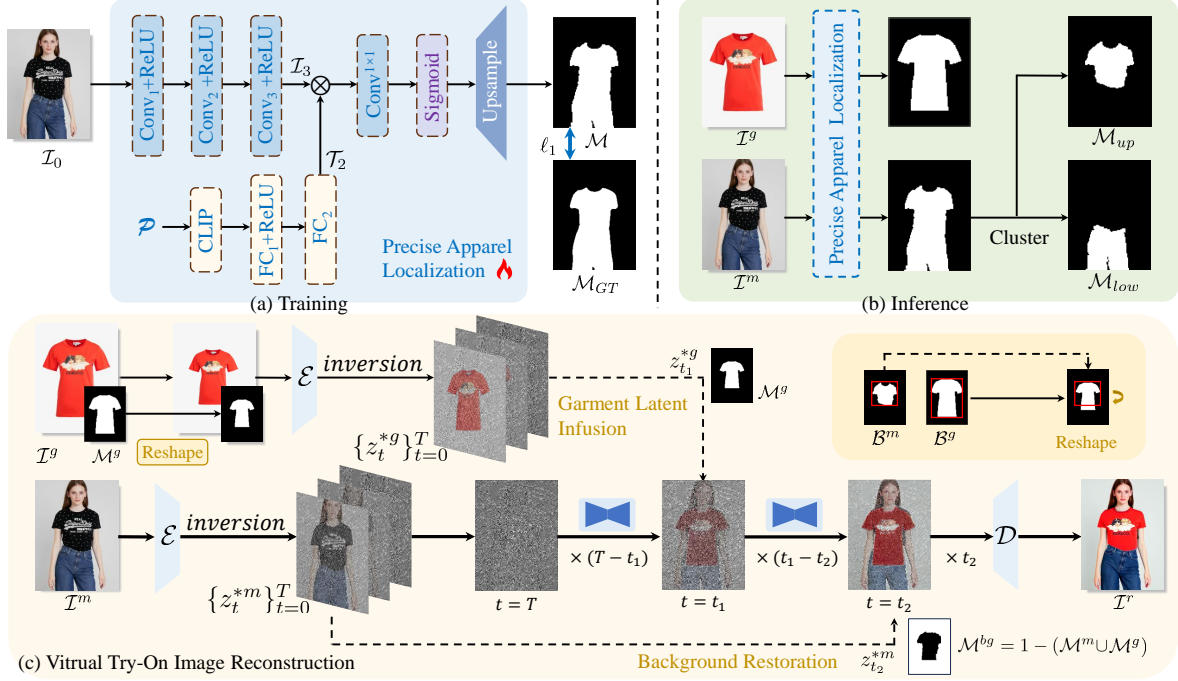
$\mathcal{I}_0$

Conv$_1$+ReLU

Conv$_2$+ReLU

Conv$_3$+ReLU

$\mathcal{I}_3$

Conv$^{1\times1}$

Sigmoid

Upsample

$\mathcal{M}$

$\ell_1$

$\mathcal{M}_{GT}$

$\mathcal{P}$

CLIP

FC$_1$+ReLU

FC$_2$

$\mathcal{T}_2$

Precise Apparel Localization

(a) Training

$\mathcal{I}^g$

$\mathcal{I}^m$

Precise Apparel Localization

Cluster

$\mathcal{M}_{up}$

$\mathcal{M}_{low}$

(b) Inference

$\mathcal{I}^g$

$\mathcal{M}^g$

Reshape

$\mathcal{E}$

inversion

$\{z_t^{*g}\}_{t=0}^T$

Garment Latent Infusion

$z_{t_1}^{*g}$

$\mathcal{M}^g$

$\mathcal{B}^m$

$\mathcal{B}^g$

Reshape

$\mathcal{I}^m$

$\mathcal{E}$

inversion

$\{z_t^{*m}\}_{t=0}^T$

$t = T$

$\times (T - t_1)$

$t = t_1$

$\times (t_1 - t_2)$

$t = t_2$

$\times t_2$

$\mathcal{D}$

$\mathcal{I}^r$

(c) Vitrual Try-On Image Reconstruction

Background Restoration

$z_{t_2}^{*m}$

$\mathcal{M}^{bg} = 1 - (\mathcal{M}^m \cup \mathcal{M}^g)$